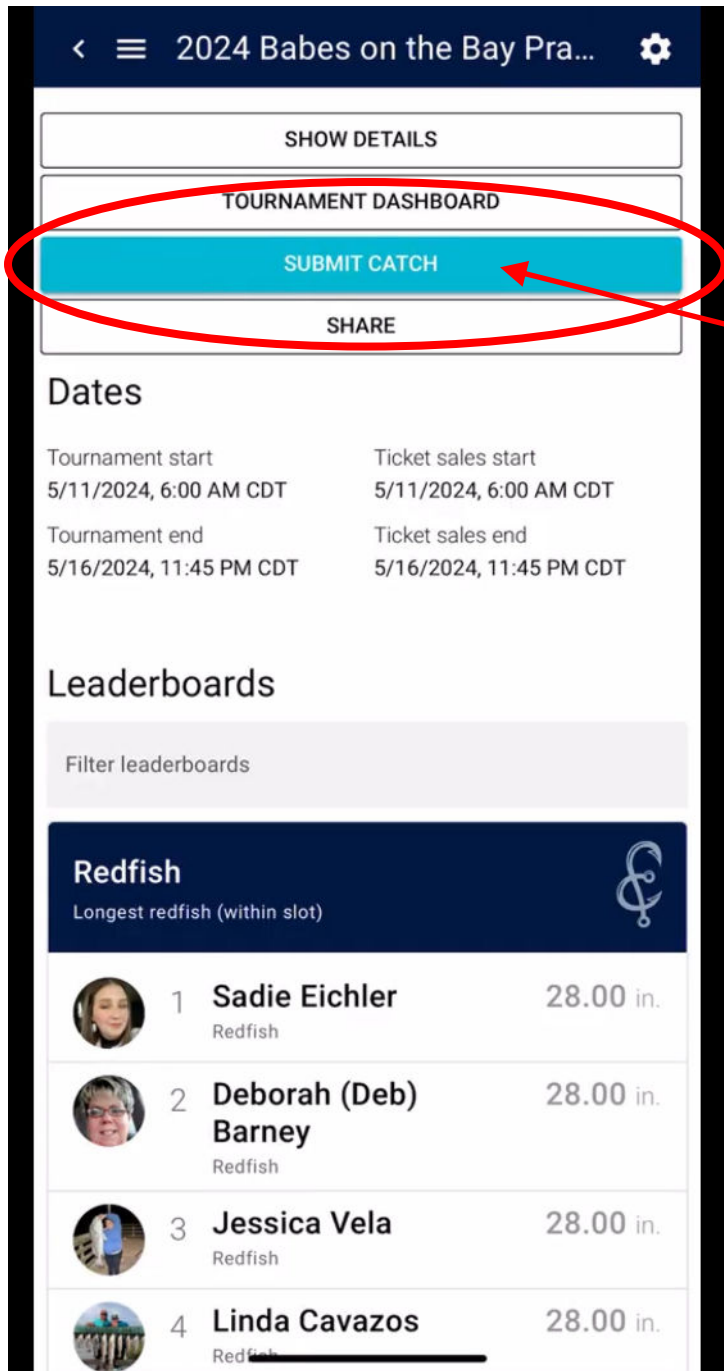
2024 Babes on the Bay Pra...

SHOW DETAILS

TOURNAMENT DASHBOARD

SUBMIT CATCH

SHARE

Dates

Tournament start
5/11/2024, 6:00 AM CDT

Ticket sales start
5/11/2024, 6:00 AM CDT

Tournament end
5/16/2024, 11:45 PM CDT

Ticket sales end
5/16/2024, 11:45 PM CDT

Leaderboards

Filter leaderboards

Redfish
Longest redfish (within slot)

| | | |
|---|---|---|
| 1 | Sadie Eichler Redfish | 28.00 in. |
| 2 | Deborah (Deb) Barney Redfish | 28.00 in. |
| 3 | Jessica Vela Redfish | 28.00 in. |
| 4 | Linda Cavazos Red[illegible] | 28.00 in. |